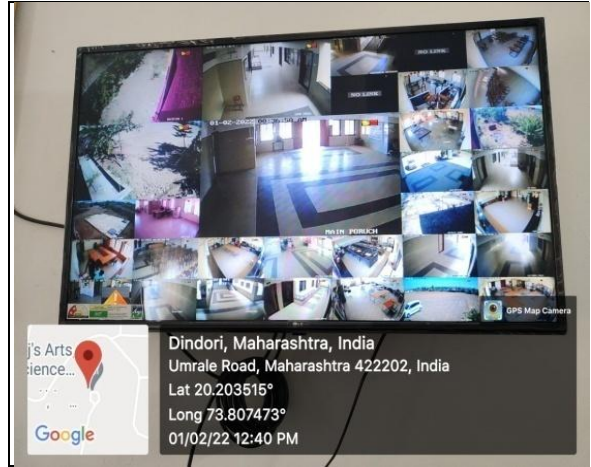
NO LINK

NO LINK

01-02-2022 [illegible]

MAIN PORCH

GPS Map Camera

j's Arts
cience...

Google

Dindori, Maharashtra, India
Umrale Road, Maharashtra 422202, India
Lat 20.203515°
Long 73.807473°
01/02/22 12:40 PM